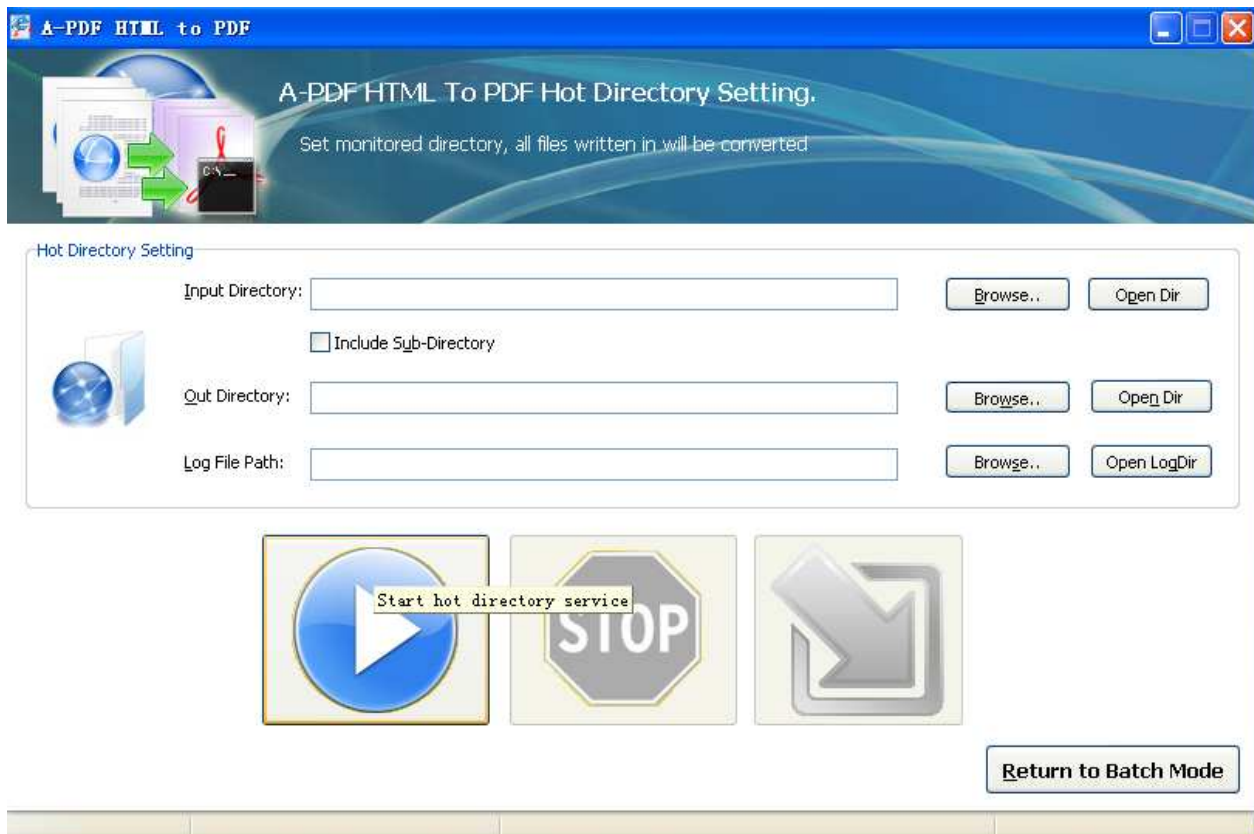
A-PDF HTML to PDF

A-PDF HTML To PDF Hot Directory Setting.

Set monitored directory, all files written in will be converted

C:\_

Hot Directory Setting

Input Directory:

Browse..

Open Dir

Include Sub-Directory

Out Directory:

Browse..

Open Dir

Log File Path:

Browse..

Open LogDir

Start hot directory service

STOP

Return to Batch Mode